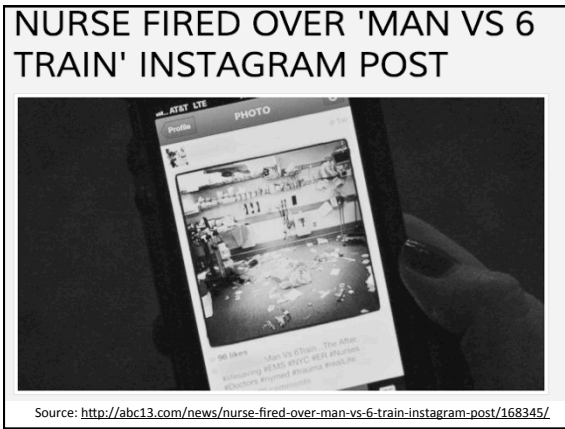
NURSE FIRED OVER 'MAN VS 6 TRAIN' INSTAGRAM POST

AT&T LTE
Profile
PHOTO

96 likes
Man Vs 6Train - The After
#lifesaving #EMS #NYC #ER #Nurses
#Doctors #nymed #trauma #nesLife
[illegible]

Source: http://abc13.com/news/nurse-fired-over-man-vs-6-train-instagram-post/168345/